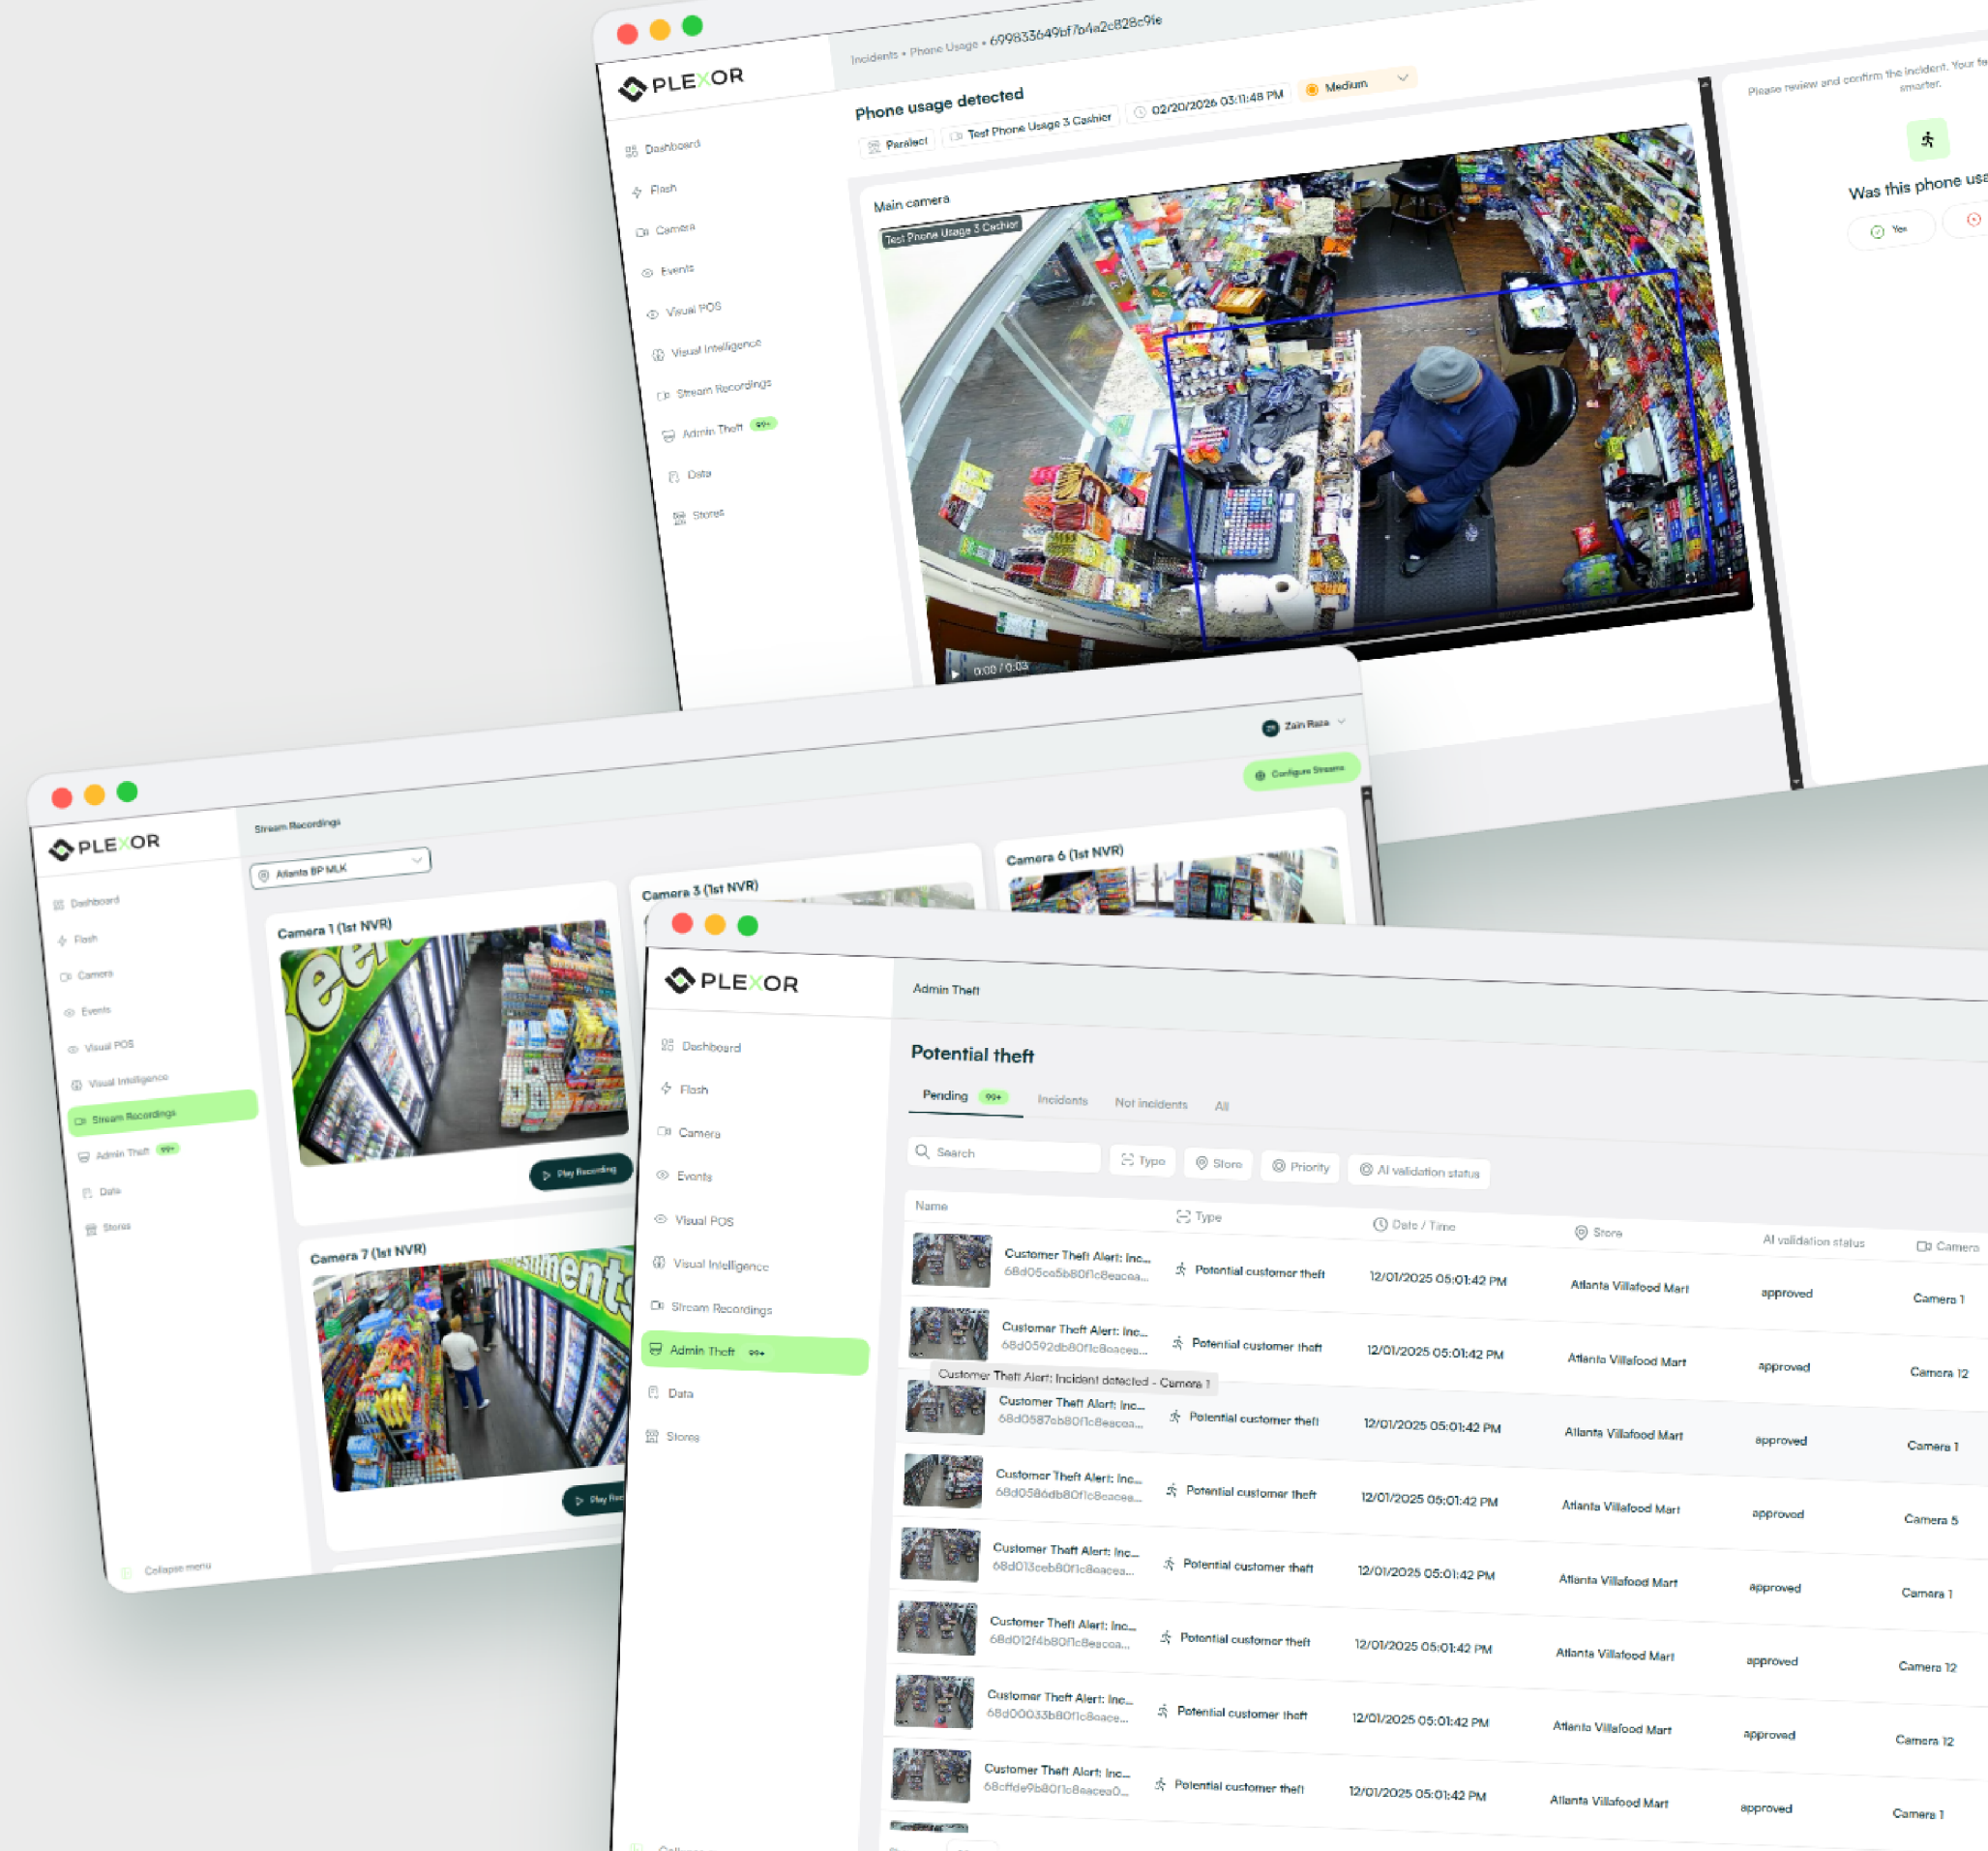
PLEXOR

Incidents • Phone Usage • 699833649bf7b4a2c828c9e

Phone usage detected

Parallect
Test Phone Usage 3 Cashier
02/20/2026 03:11:48 PM
Medium

Dashboard
Flash
Camera
Events
Visual POS
Visual Intelligence
Stream Recordings
Admin Theft 99+
Data
Stores

Main camera

Test Phone Usage 3 Cashier

0:00 / 0:03

Please review and confirm the incident. Your fe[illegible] smarter.

Was this phone usa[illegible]

Yes

PLEXOR

Stream Recordings

Zain Raza

Configure Streams

Atlanta BP MLK

Dashboard
Flash
Camera
Events
Visual POS
Visual Intelligence
Stream Recordings
Admin Theft 99+
Data
Stores

Camera 1 (1st NVR)

Play Recording

Camera 3 (1st NVR)

Camera 6 (1st NVR)

Camera 7 (1st NVR)

Play Rec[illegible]

Collapse menu

PLEXOR

Admin Theft

Dashboard
Flash
Camera
Events
Visual POS
Visual Intelligence
Stream Recordings
Admin Theft 99+
Data
Stores

Potential theft

Pending 99+
Incidents
Not incidents
All

Search
Type
Store
Priority
AI validation status

| Name | Type | Date / Time | Store | AI validation status | Camera |
|---|---|---|---|---|---|
| Customer Theft Alert: Inc... 68d05ca5b80f1c8eacea... | Potential customer theft | 12/01/2025 05:01:42 PM | Atlanta Villafood Mart | approved | Camera 1 |
| Customer Theft Alert: Inc... 68d0592db80f1c8eacea... | Potential customer theft | 12/01/2025 05:01:42 PM | Atlanta Villafood Mart | approved | Camera 12 |
| Customer Theft Alert: Inc... 68d0587ab80f1c8eacea... | Potential customer theft | 12/01/2025 05:01:42 PM | Atlanta Villafood Mart | approved | Camera 1 |
| Customer Theft Alert: Inc... 68d0586db80f1c8eacea... | Potential customer theft | 12/01/2025 05:01:42 PM | Atlanta Villafood Mart | approved | Camera 5 |
| Customer Theft Alert: Inc... 68d013ceb80f1c8eacea... | Potential customer theft | 12/01/2025 05:01:42 PM | Atlanta Villafood Mart | approved | Camera 1 |
| Customer Theft Alert: Inc... 68d012f4b80f1c8eacea... | Potential customer theft | 12/01/2025 05:01:42 PM | Atlanta Villafood Mart | approved | Camera 12 |
| Customer Theft Alert: Inc... 68d00033b80f1c8eace... | Potential customer theft | 12/01/2025 05:01:42 PM | Atlanta Villafood Mart | approved | Camera 12 |
| Customer Theft Alert: Inc... 68cffde9b80f1c8eacea0... | Potential customer theft | 12/01/2025 05:01:42 PM | Atlanta Villafood Mart | approved | Camera 1 |

Customer Theft Alert: Incident detected - Camera 1

Collapse